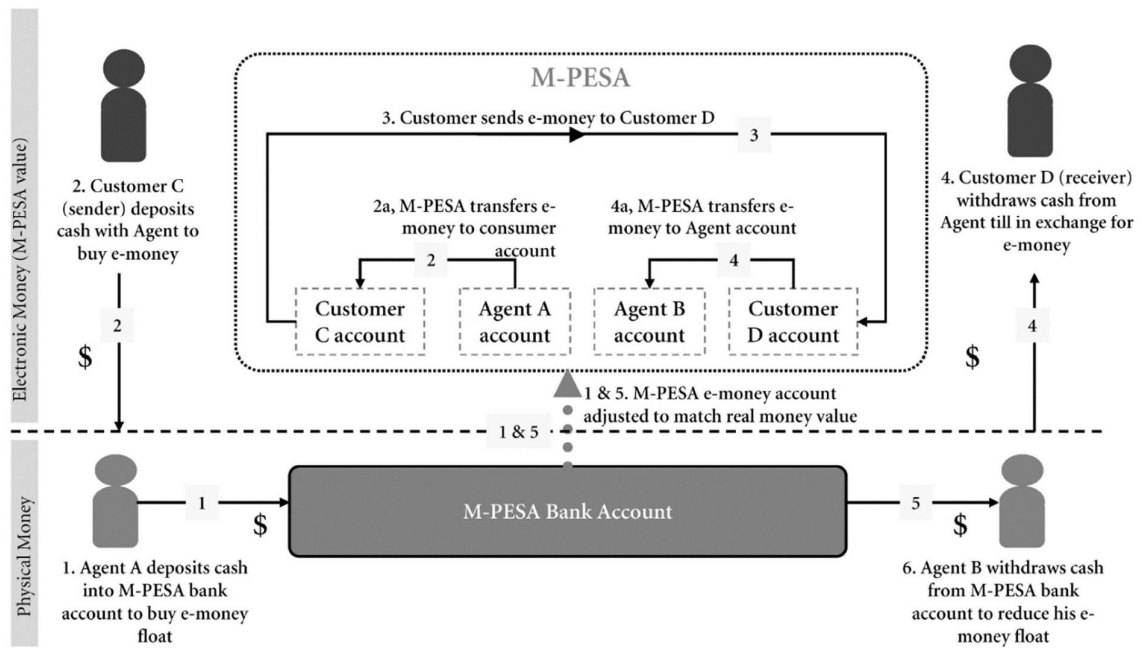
Electronic Money (M-PESA value)

Physical Money

M-PESA

3. Customer sends e-money to Customer D

3

2. Customer C (sender) deposits cash with Agent to buy e-money

2a, M-PESA transfers e-money to consumer account

2

4a, M-PESA transfers e-money to Agent account

4

4. Customer D (receiver) withdraws cash from Agent till in exchange for e-money

2

Customer C account

Agent A account

Agent B account

Customer D account

4

$

$

1 & 5. M-PESA e-money account adjusted to match real money value

1 & 5

1

$

M-PESA Bank Account

5

$

1. Agent A deposits cash into M-PESA bank account to buy e-money float

6. Agent B withdraws cash from M-PESA bank account to reduce his e-money float